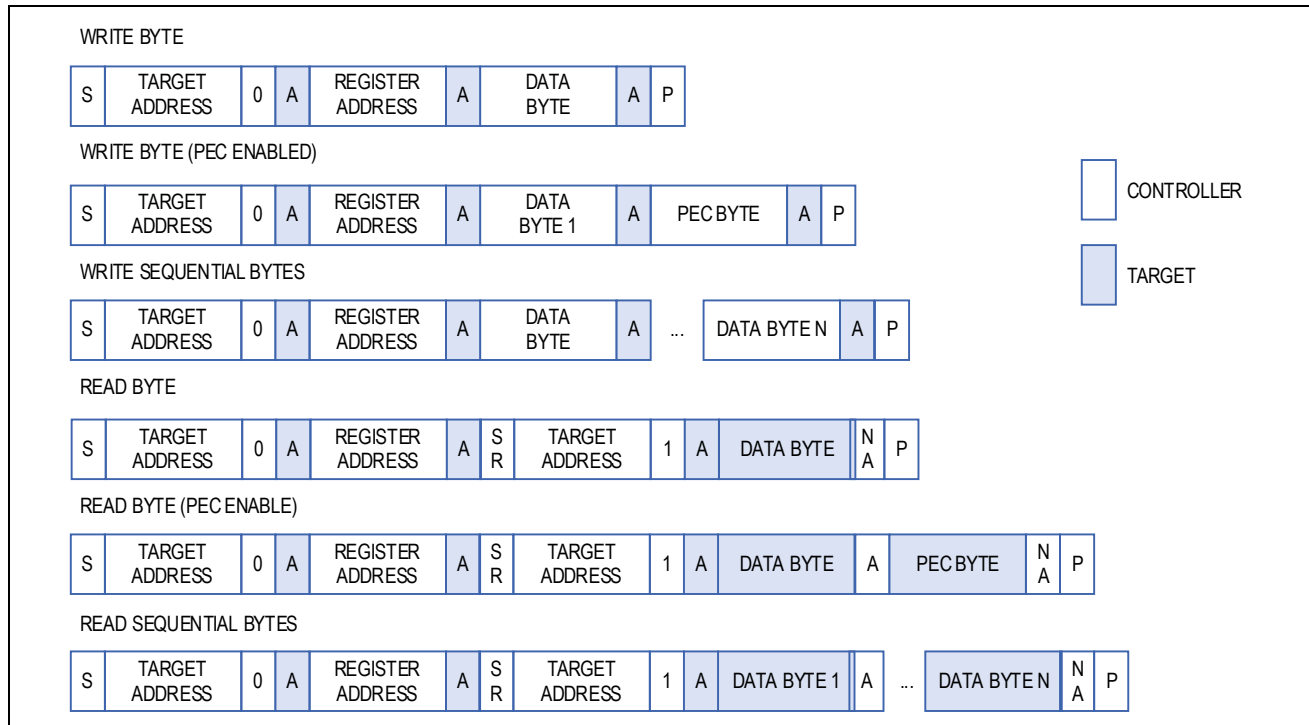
WRITE BYTE

| S | TARGET ADDRESS | 0 | A | REGISTER ADDRESS | A | DATA BYTE | A | P |
|---|---|---|---|---|---|---|---|---|

WRITE BYTE (PEC ENABLED)

| S | TARGET ADDRESS | 0 | A | REGISTER ADDRESS | A | DATA BYTE 1 | A | PEC BYTE | A | P |
|---|---|---|---|---|---|---|---|---|---|---|

WRITE SEQUENTIAL BYTES

| S | TARGET ADDRESS | 0 | A | REGISTER ADDRESS | A | DATA BYTE | A | ... | DATA BYTE N | A | P |
|---|---|---|---|---|---|---|---|---|---|---|---|

READ BYTE

| S | TARGET ADDRESS | 0 | A | REGISTER ADDRESS | A | S R | TARGET ADDRESS | 1 | A | DATA BYTE | N A | P |
|---|---|---|---|---|---|---|---|---|---|---|---|---|

READ BYTE (PEC ENABLE)

| S | TARGET ADDRESS | 0 | A | REGISTER ADDRESS | A | S R | TARGET ADDRESS | 1 | A | DATA BYTE | A | PEC BYTE | N A | P |
|---|---|---|---|---|---|---|---|---|---|---|---|---|---|---|

READ SEQUENTIAL BYTES

| S | TARGET ADDRESS | 0 | A | REGISTER ADDRESS | A | S R | TARGET ADDRESS | 1 | A | DATA BYTE 1 | A | ... | DATA BYTE N | N A | P |
|---|---|---|---|---|---|---|---|---|---|---|---|---|---|---|---|

CONTROLLER

TARGET